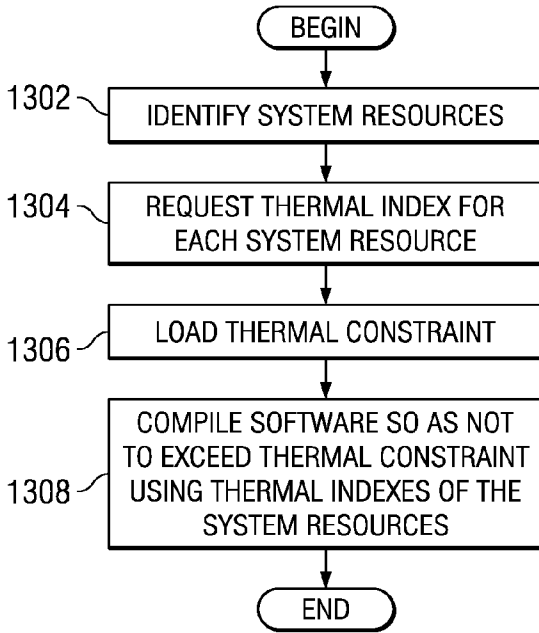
BEGIN

1302
IDENTIFY SYSTEM RESOURCES

1304
REQUEST THERMAL INDEX FOR EACH SYSTEM RESOURCE

1306
LOAD THERMAL CONSTRAINT

1308
COMPILE SOFTWARE SO AS NOT TO EXCEED THERMAL CONSTRAINT USING THERMAL INDEXES OF THE SYSTEM RESOURCES

END